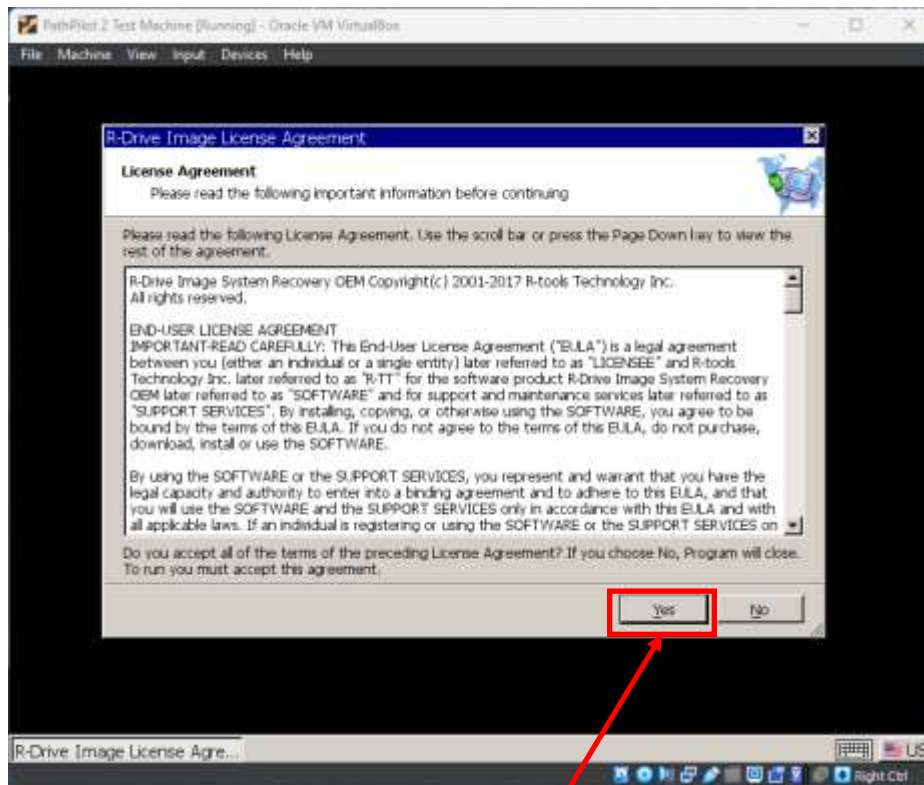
PathPilot 2 Test Machine [Running] - Oracle VM VirtualBox

File Machine View Input Devices Help

R-Drive Image License Agreement

License Agreement
Please read the following important information before continuing

Please read the following License Agreement. Use the scroll bar or press the Page Down key to view the rest of the agreement.

R-Drive Image System Recovery OEM Copyright(c) 2001-2017 R-tools Technology Inc.
All rights reserved.

END-USER LICENSE AGREEMENT
IMPORTANT-READ CAREFULLY: This End-User License Agreement ("EULA") is a legal agreement between you (either an individual or a single entity) later referred to as "LICENSEE" and R-tools Technology Inc. later referred to as "R-TT" for the software product R-Drive Image System Recovery OEM later referred to as "SOFTWARE" and for support and maintenance services later referred to as "SUPPORT SERVICES". By installing, copying, or otherwise using the SOFTWARE, you agree to be bound by the terms of this EULA. If you do not agree to the terms of this EULA, do not purchase, download, install or use the SOFTWARE.

By using the SOFTWARE or the SUPPORT SERVICES, you represent and warrant that you have the legal capacity and authority to enter into a binding agreement and to adhere to this EULA, and that you will use the SOFTWARE and the SUPPORT SERVICES only in accordance with this EULA and with all applicable laws. If an individual is registering or using the SOFTWARE or the SUPPORT SERVICES on

Do you accept all of the terms of the preceding License Agreement? If you choose No, Program will close. To run you must accept this agreement.

Yes No

R-Drive Image License Agre...

US

Right Ctrl